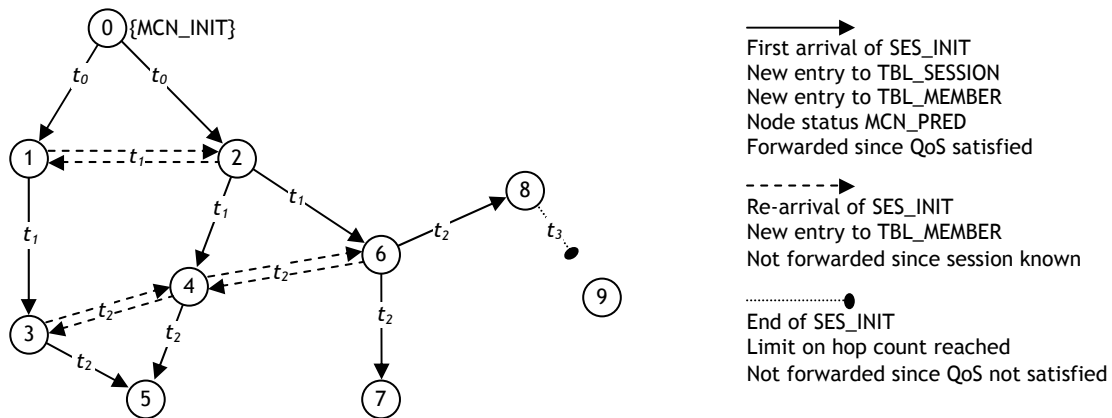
0 {MCN_INIT}

$t_0$ $t_0$

1 2 $t_1$

$t_1$ $t_1$ $t_1$

8

$t_2$ $t_3$

6

4 $t_2$

9

3 $t_2$ $t_2$ $t_2$

$t_2$

5 7

First arrival of SES_INIT
New entry to TBL_SESSION
New entry to TBL_MEMBER
Node status MCN_PRED
Forwarded since QoS satisfied

Re-arrival of SES_INIT
New entry to TBL_MEMBER
Not forwarded since session known

End of SES_INIT
Limit on hop count reached
Not forwarded since QoS not satisfied